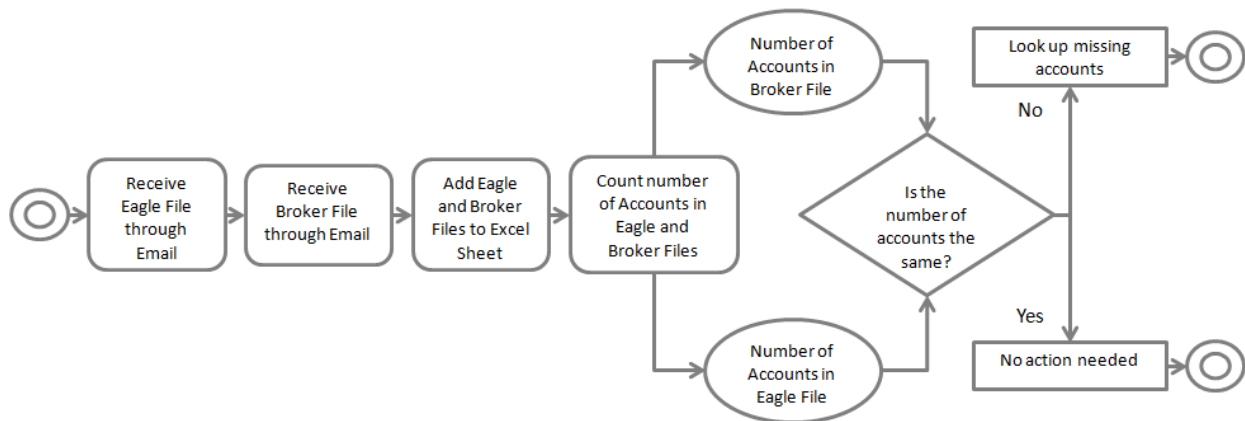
Receive Eagle File through Email

Receive Broker File through Email

Add Eagle and Broker Files to Excel Sheet

Count number of Accounts in Eagle and Broker Files

Number of Accounts in Broker File

Number of Accounts in Eagle File

Is the number of accounts the same?

No

Look up missing accounts

Yes

No action needed